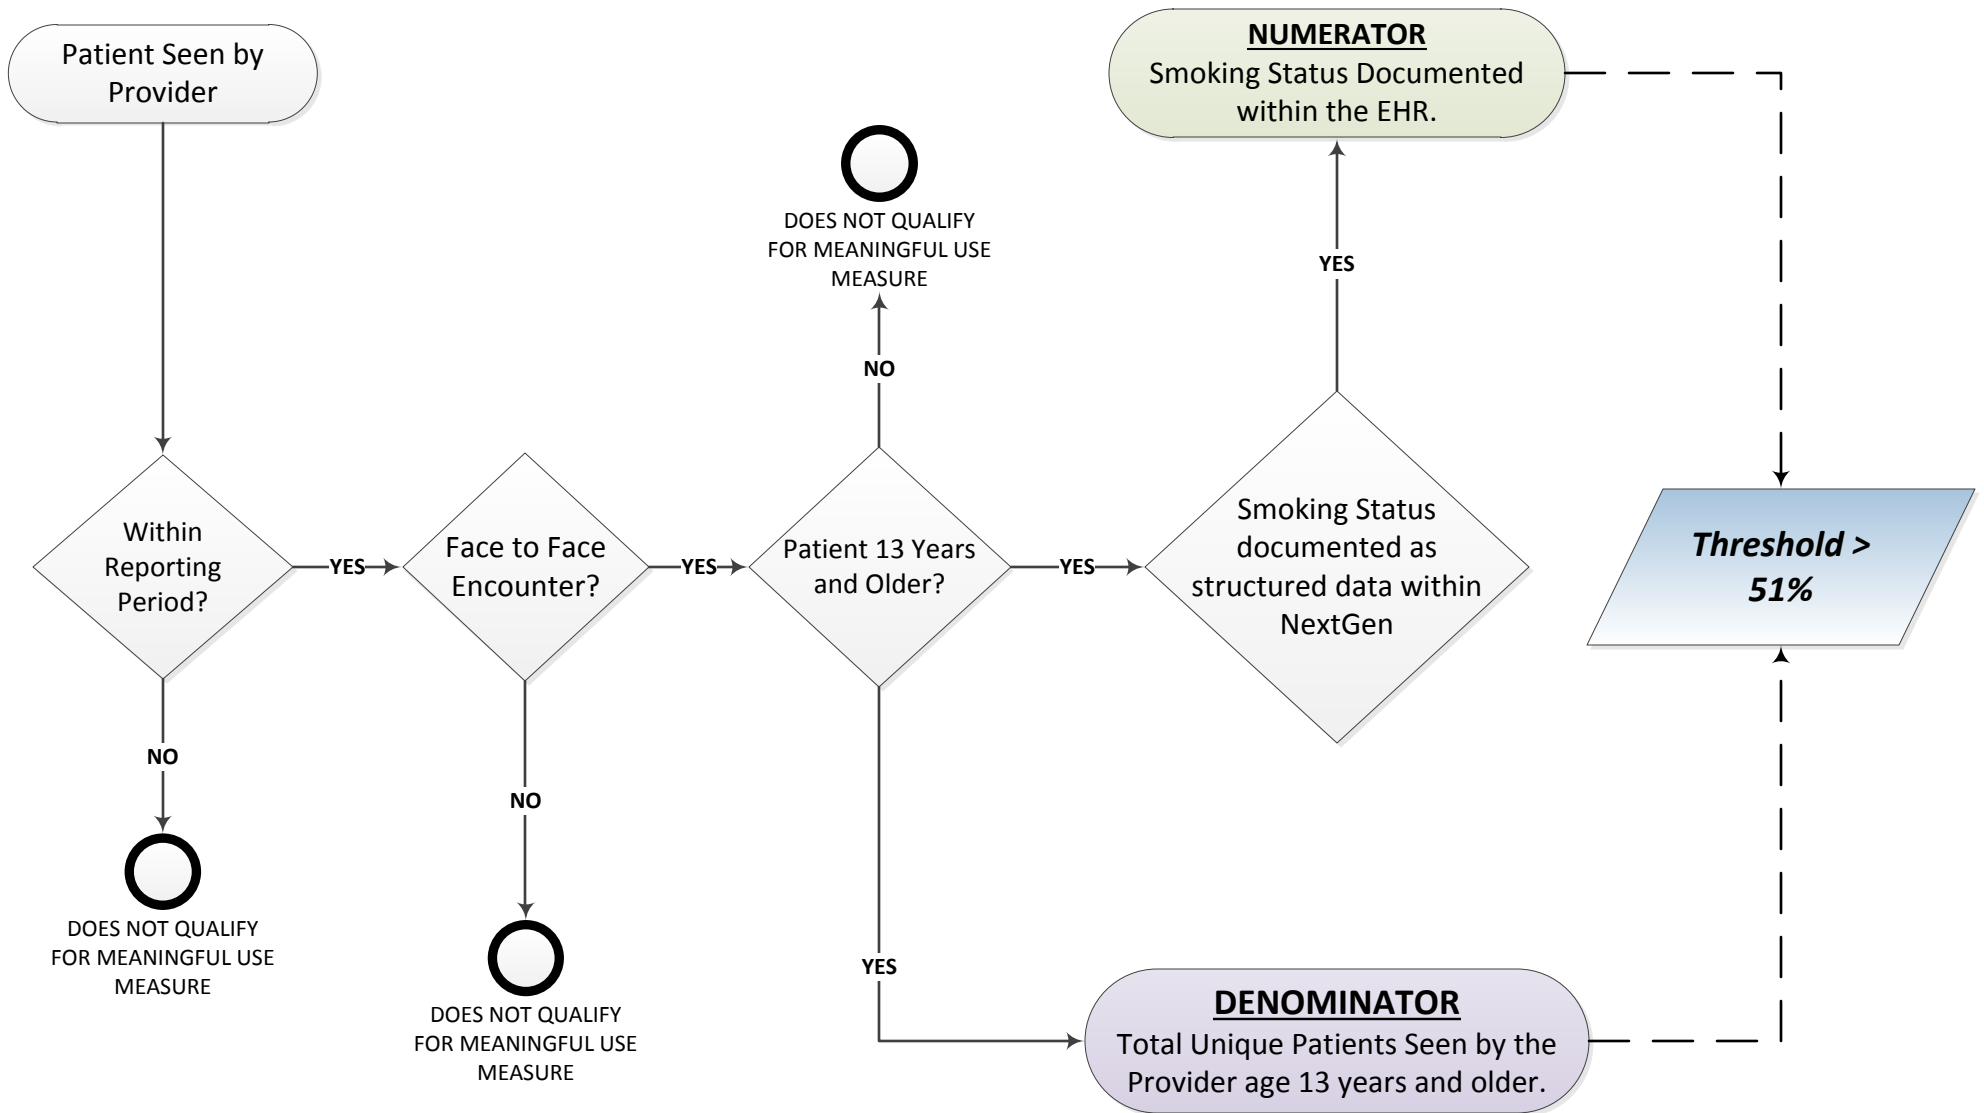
Patient Seen by Provider

NUMERATOR
Smoking Status Documented within the EHR.

DOES NOT QUALIFY FOR MEANINGFUL USE MEASURE

YES

NO

Within Reporting Period?

YES

Face to Face Encounter?

YES

Patient 13 Years and Older?

YES

Smoking Status documented as structured data within NextGen

Threshold > 51%

NO

DOES NOT QUALIFY FOR MEANINGFUL USE MEASURE

NO

DOES NOT QUALIFY FOR MEANINGFUL USE MEASURE

YES

DENOMINATOR
Total Unique Patients Seen by the Provider age 13 years and older.